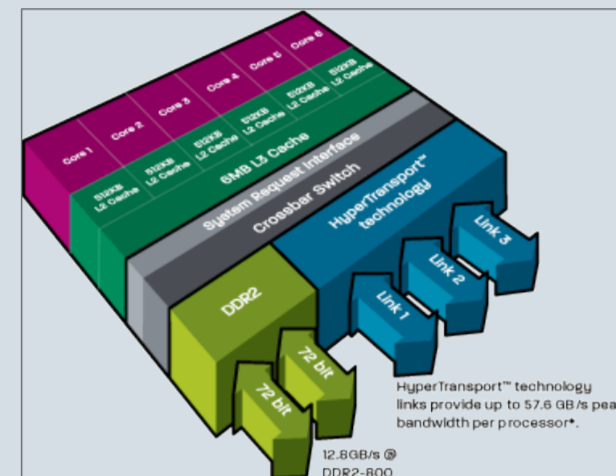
Core 1
Core 2
Core 3
Core 4
Core 5
Core 6
512KB L2 Cache
512KB L2 Cache
512KB L2 Cache
512KB L2 Cache
512KB L2 Cache
512KB L2 Cache
6MB L3 Cache
System Request Interface
Crossbar Switch
HyperTransport™ technology
Link 1
Link 2
Link 3
DDR2
72 bit
72 bit
HyperTransport™ technology links provide up to 57.6 GB/s pea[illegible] bandwidth per processor*.
12.8GB/s @ DDR2-800